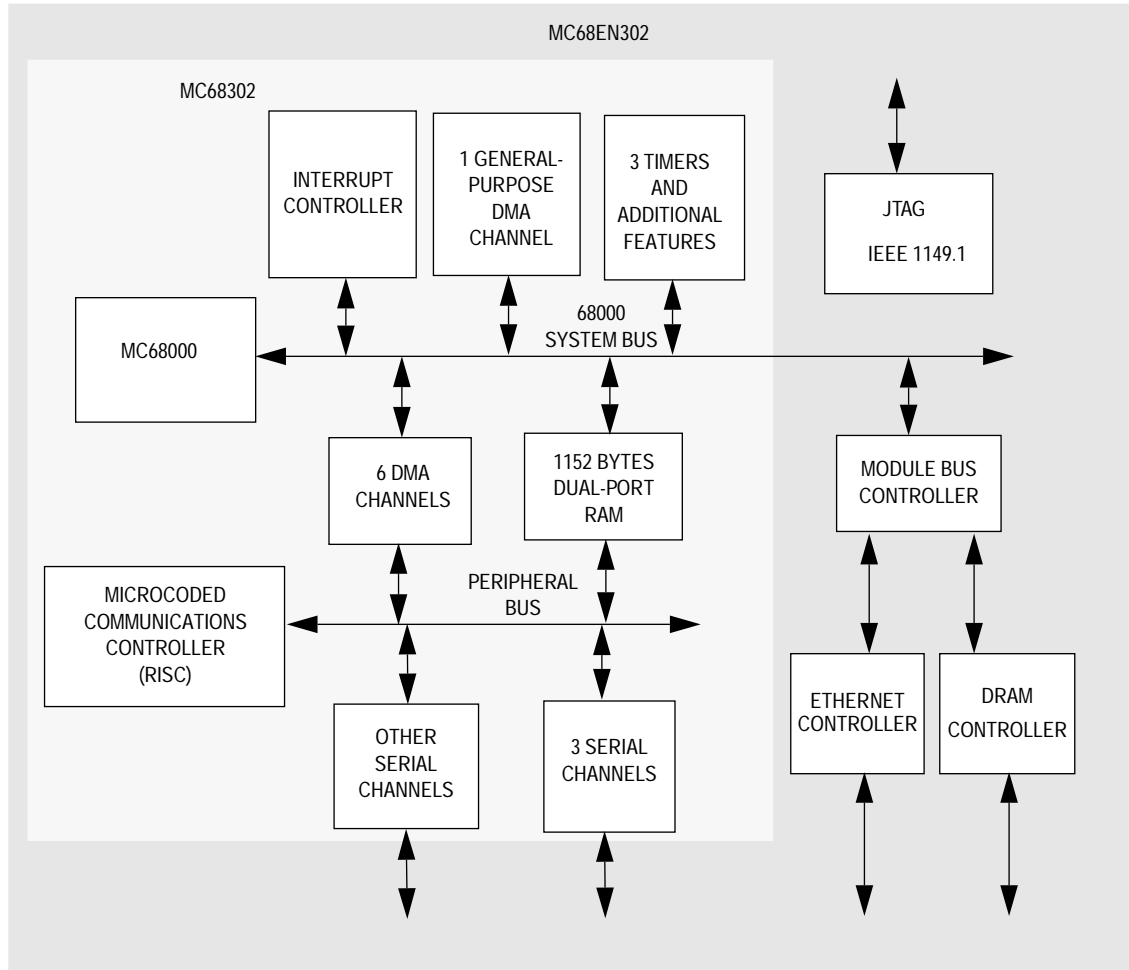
MC68EN302

MC68302

INTERRUPT CONTROLLER

1 GENERAL-PURPOSE DMA CHANNEL

3 TIMERS AND ADDITIONAL FEATURES

JTAG

IEEE 1149.1

MC68000

68000 SYSTEM BUS

6 DMA CHANNELS

1152 BYTES DUAL-PORT RAM

MODULE BUS CONTROLLER

MICROCODED COMMUNICATIONS CONTROLLER (RISC)

PERIPHERAL BUS

OTHER SERIAL CHANNELS

3 SERIAL CHANNELS

ETHERNET CONTROLLER

DRAM CONTROLLER